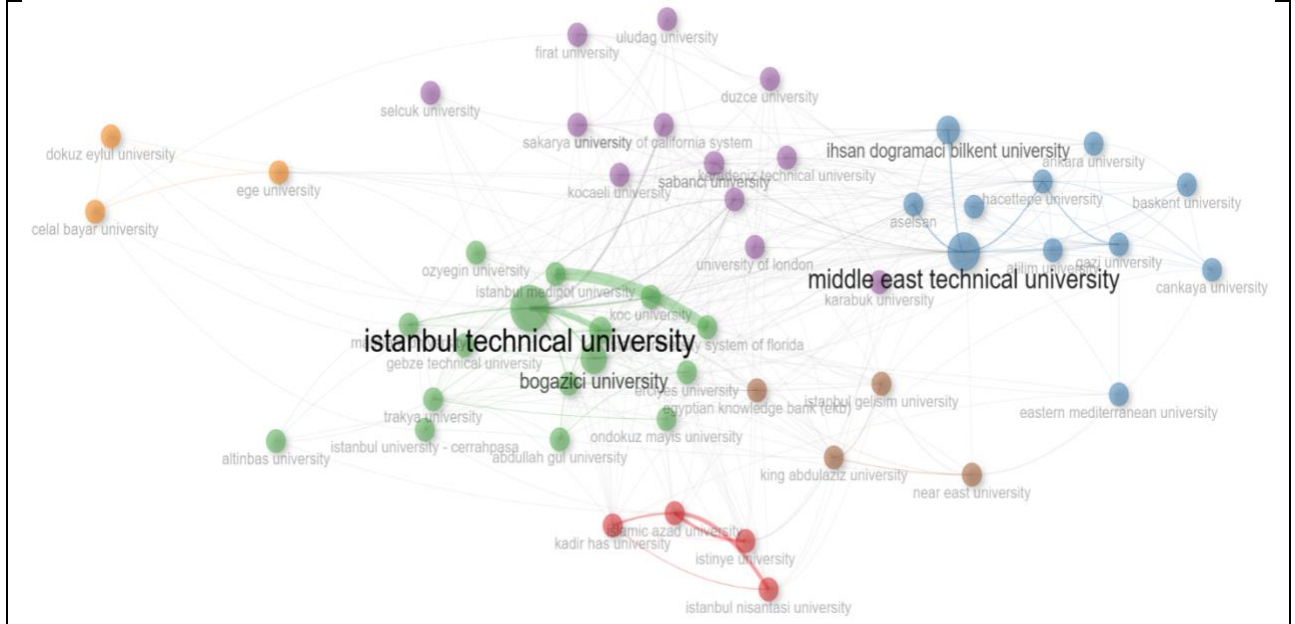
uludag university
firat university
duzce university
selcuk university
sakarya university of california system
dokuz eylul university
ihsan dogramaci bilkent university
ankara university
karadeniz technical university
sabanci university
ege university
kocaeli university
hacettepe university
baskent university
aselsan
celal bayar university
gazi university
atilim university
university of london
ozyegin university
middle east technical university
istanbul medipol university
cankaya university
karabuk university
koc university
istanbul technical university
university system of florida
gebze technical university
bogazici university
erciyes university
istanbul gelisim university
egyptian knowledge bank (ekb)
eastern mediterranean university
trakya university
ondokuz mayis university
istanbul university - cerrahpasa
altinbas university
abdullah gul university
king abdulaziz university
near east university
islamic azad university
kadir has university
istinye university
istanbul nisantasi university